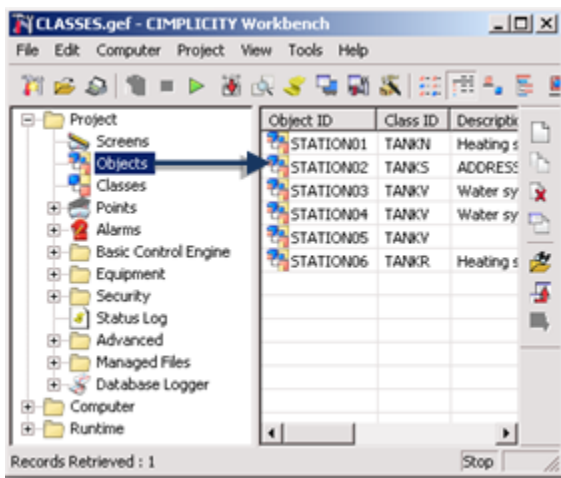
CLASSES.gef - CIMPLICITY Workbench

File Edit Computer Project View Tools Help

Project
Screens
Objects
Classes
Points
Alarms
Basic Control Engine
Equipment
Security
Status Log
Advanced
Managed Files
Database Logger
Computer
Runtime

| Object ID | Class ID | Descripti |
|---|---|---|
| STATION01 | TANKN | Heating s |
| STATION02 | TANKS | ADDRESS |
| STATION03 | TANKV | Water sy |
| STATION04 | TANKV | Water sy |
| STATION05 | TANKV | |
| STATION06 | TANKR | Heating s |

Records Retrieved : 1

Stop